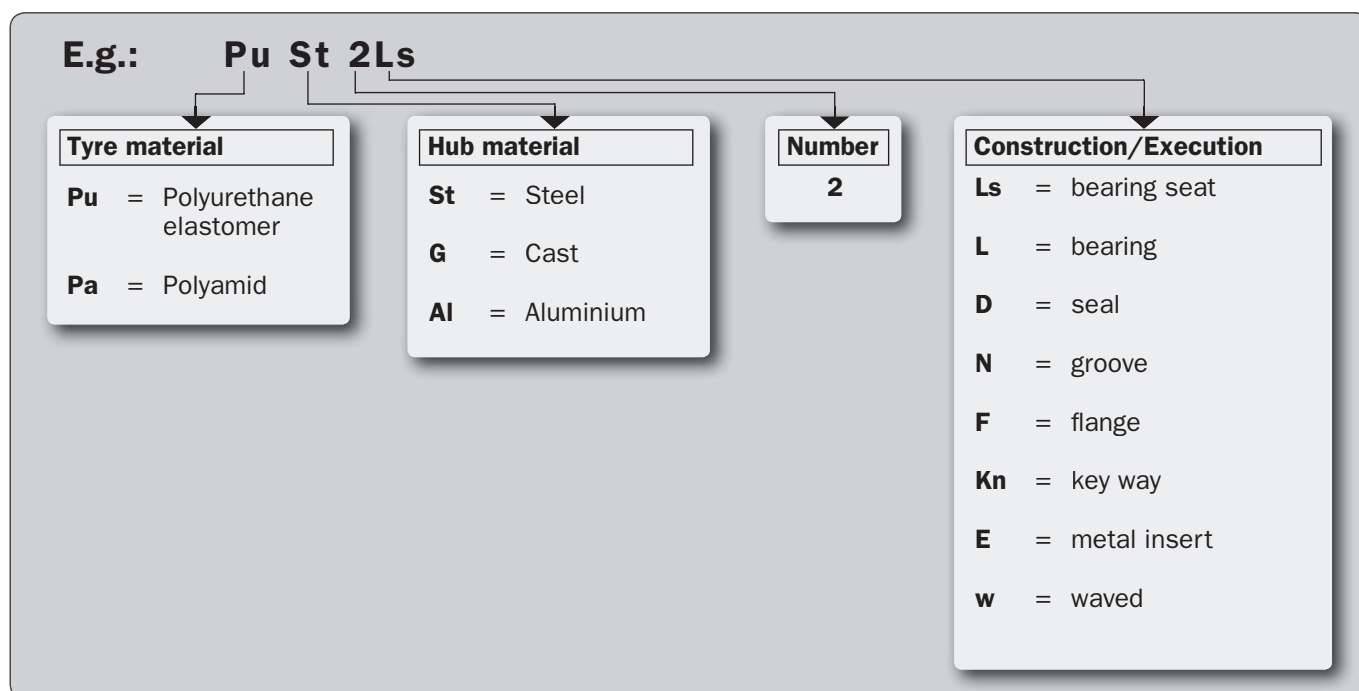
E.g.: Pu St 2Ls

Tyre material

**Pu** = Polyurethane elastomer

**Pa** = Polyamid

Hub material

**St** = Steel

**G** = Cast

**Al** = Aluminium

Number

2

Construction/Execution

**Ls** = bearing seat

**L** = bearing

**D** = seal

**N** = groove

**F** = flange

**Kn** = key way

**E** = metal insert

**w** = waved